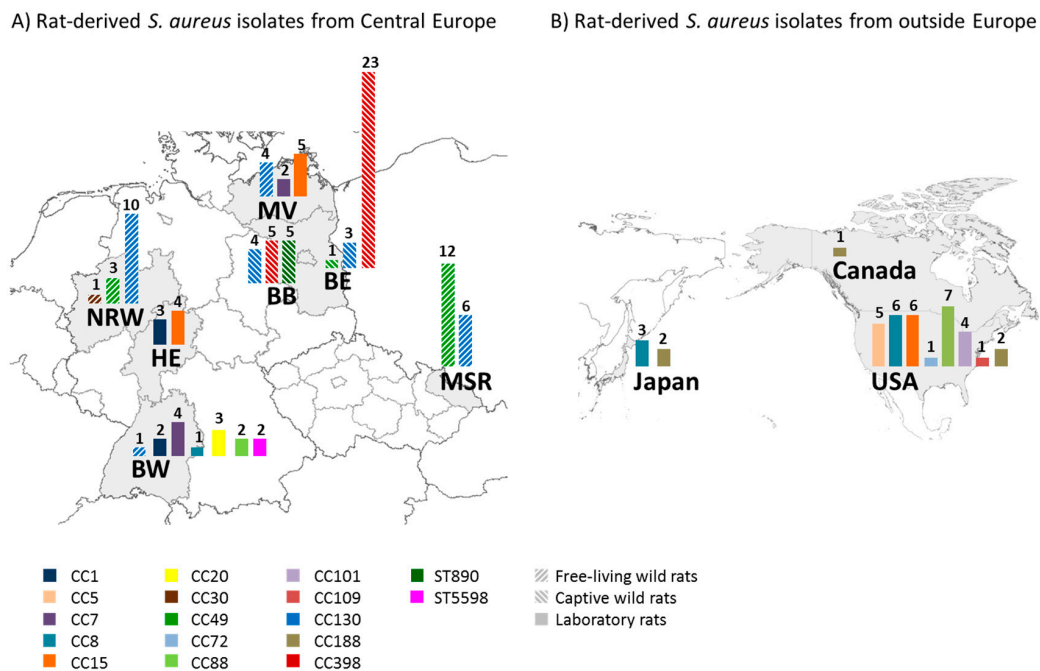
A) Rat-derived *S. aureus* isolates from Central Europe

23

4 2 5

MV

10

4 5 5

1 3

1 3

BE

BB

NRW

3 4

HE

12

6

MSR

4

1 2 1 3 2 2

BW

B) Rat-derived *S. aureus* isolates from outside Europe

1

Canada

3 2

Japan

5 6 6 7

1 4 1 2

USA

CC1
CC5
CC7
CC8
CC15
CC20
CC30
CC49
CC72
CC88
CC101
CC109
CC130
CC188
CC398
ST890
ST5598
Free-living wild rats
Captive wild rats
Laboratory rats